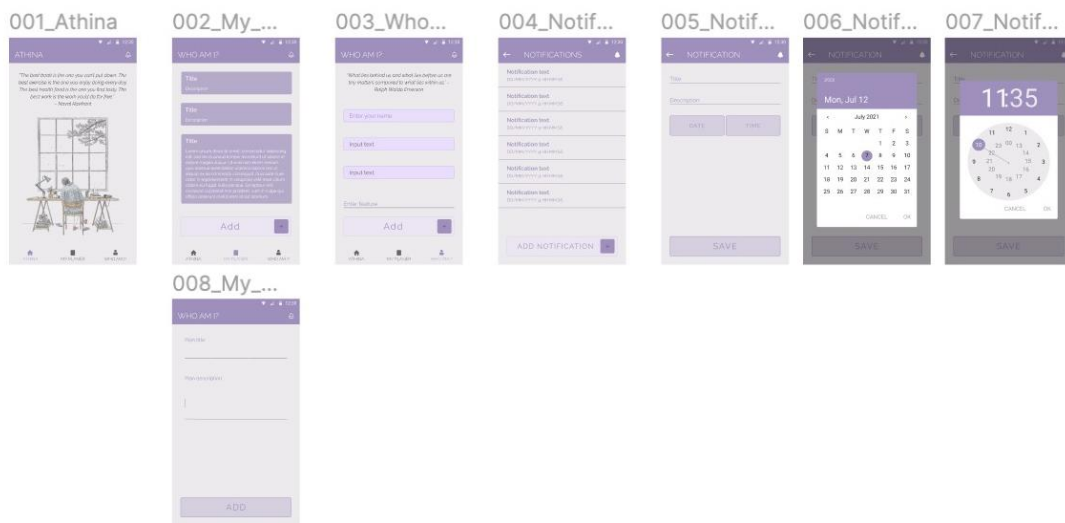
001_Athina

ATHINA

"The best book is the one you can't put down. The best exercise is the one you enjoy doing every day. The best health food is the one you find tasty. The best work is the work you do for free." - Naval Ravikant

ATHINA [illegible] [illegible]

002_My_...

WHO AM I?

Title
Description

Title
Description

Title
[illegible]

Add

ATHINA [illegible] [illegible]

003_Who...

WHO AM I?

"What lies behind us and what lies before us are tiny matters compared to what lies within us." - Ralph Waldo Emerson

Enter your name

Input text

Input text

Enter feature

Add

ATHINA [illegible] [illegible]

004_Notif...

← NOTIFICATIONS

Notification text
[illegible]

Notification text
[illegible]

Notification text
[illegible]

Notification text
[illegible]

Notification text
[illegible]

Notification text
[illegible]

ADD NOTIFICATION

005_Notif...

← NOTIFICATION

Title

Description

DATE TIME

SAVE

006_Notif...

← NOTIFICATION

2021
Mon, Jul 12

July 2021

| S | M | T | W | T | F | S |
|---|---|---|---|---|---|---|
| | | | | 1 | 2 | 3 |
| 4 | 5 | 6 | 7 | 8 | 9 | 10 |
| 11 | 12 | 13 | 14 | 15 | 16 | 17 |
| 18 | 19 | 20 | 21 | 22 | 23 | 24 |
| 25 | 26 | 27 | 28 | 29 | 30 | 31 |

CANCEL OK

SAVE

007_Notif...

← NOTIFICATION

11:35

12 11 1 10 2 9 3 8 4 7 6 5 23 00 13 22 14 21 15 20 16 19 18 17

CANCEL OK

SAVE

008_My_...

WHO AM I?

Your title

Your description

ADD